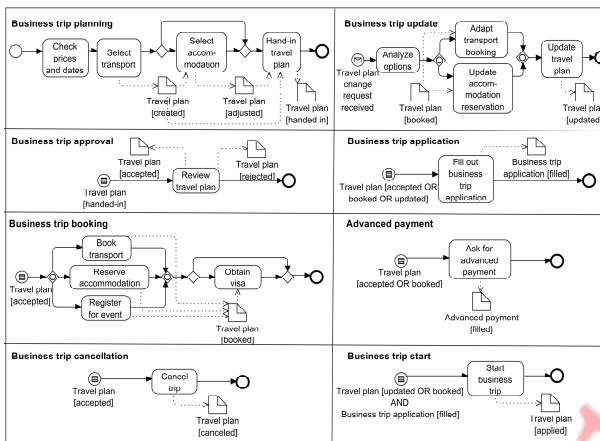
Business trip planning

Check prices and dates

Select transport

Select accommodation

Hand-in travel plan

Travel plan [created]

Travel plan [adjusted]

Travel plan [handed in]

Business trip update

Travel plan change request received

Analyze options

Adapt transport booking

Update accommodation reservation

Update travel plan

Travel plan [booked]

Travel plan [updated]

Business trip approval

Travel plan [accepted]

Review travel plan

Travel plan [rejected]

Travel plan [handed-in]

Business trip application

Travel plan [accepted OR booked OR updated]

Fill out business trip application

Business trip application [filled]

Business trip booking

Book transport

Reserve accommodation

Register for event

Obtain visa

Travel plan [accepted]

Travel plan [booked]

Advanced payment

Travel plan [accepted OR booked]

Ask for advanced payment

Advanced payment [filled]

Business trip cancellation

Travel plan [accepted]

Cancel trip

Travel plan [canceled]

Business trip start

Travel plan [updated OR booked] AND Business trip application [filled]

Start business trip

Travel plan [applied]